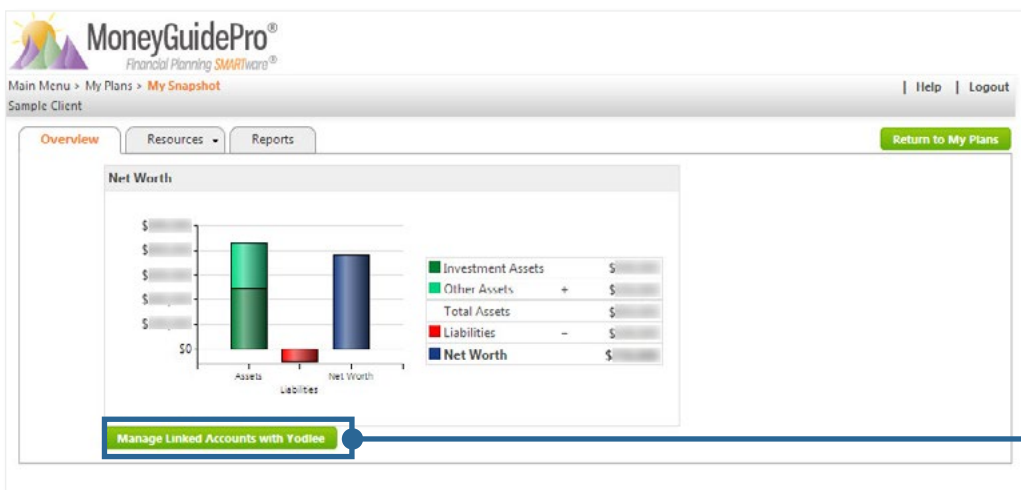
MoneyGuidePro®
Financial Planning SMARTware®

Main Menu > My Plans > My Snapshot
Sample Client

| Help | Logout

Overview | Resources | Reports

Return to My Plans

Net Worth

$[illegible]
$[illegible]
$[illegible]
$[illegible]
$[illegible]
$0

Assets
Liabilities
Net Worth

| | | |
|---|---|---|
| Investment Assets | | $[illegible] |
| Other Assets | + | $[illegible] |
| Total Assets | | $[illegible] |
| Liabilities | − | $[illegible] |
| **Net Worth** | | $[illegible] |

Manage Linked Accounts with Yodlee